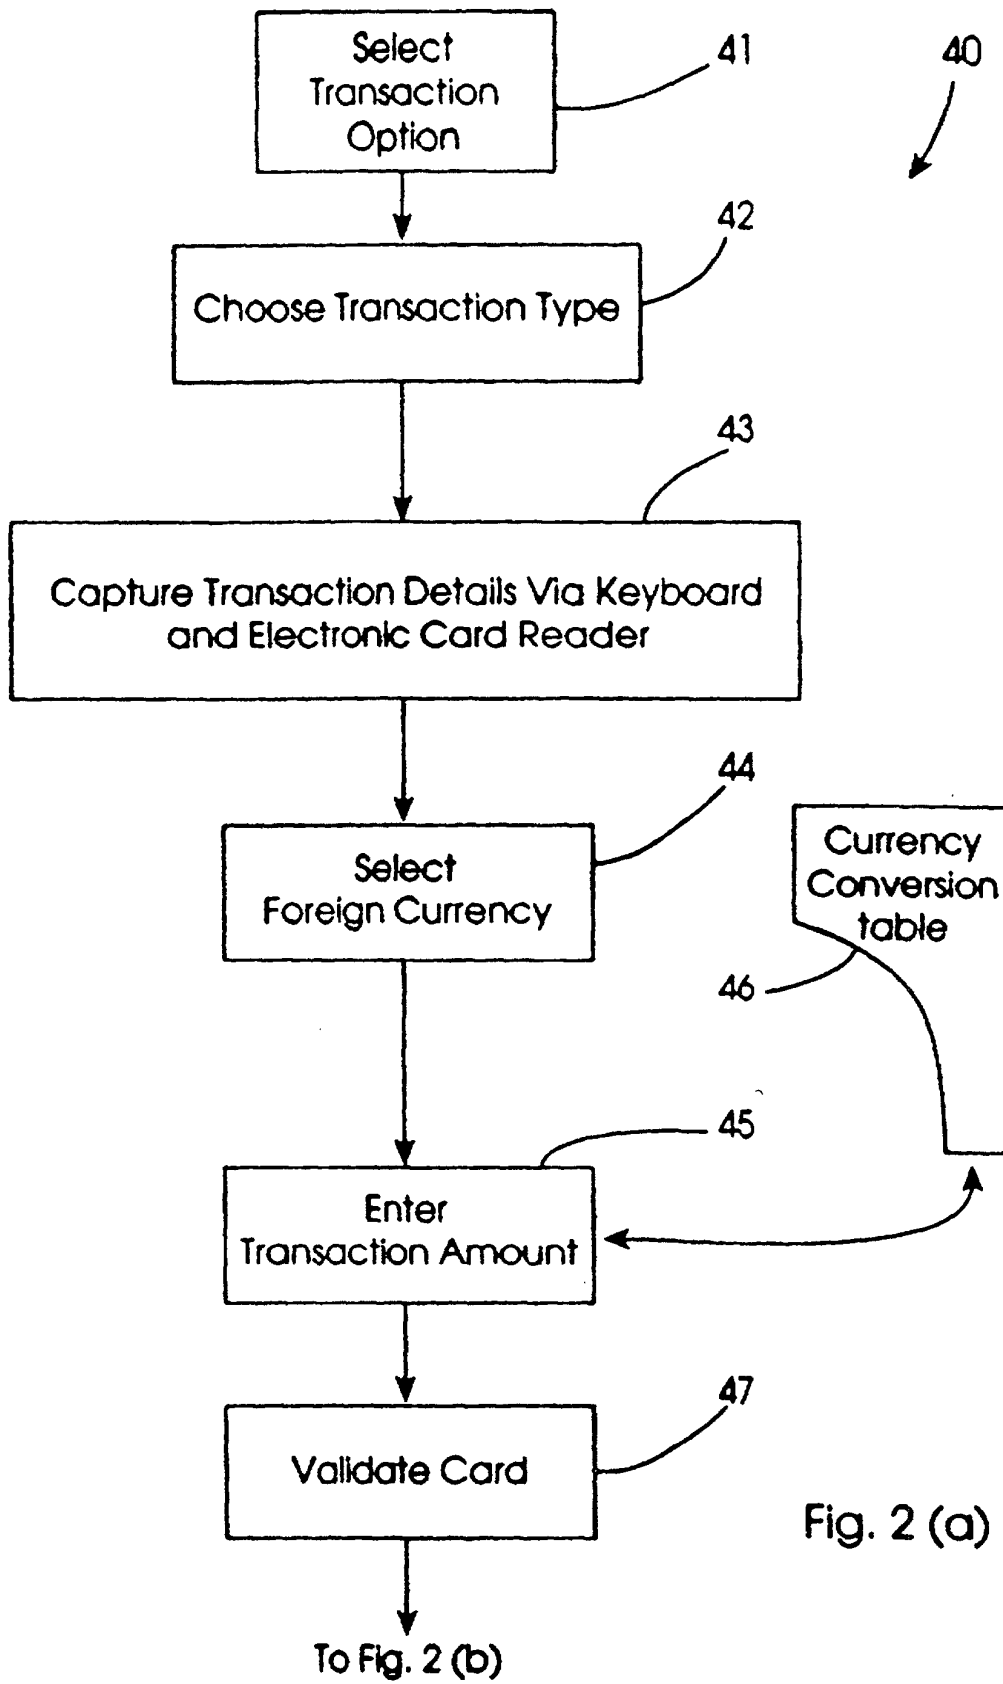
Select Transaction Option

41

40

42

Choose Transaction Type

43

Capture Transaction Details Via Keyboard and Electronic Card Reader

44

Select Foreign Currency

Currency Conversion table

46

45

Enter Transaction Amount

47

Validate Card

Fig. 2 (a)

To Fig. 2 (b)